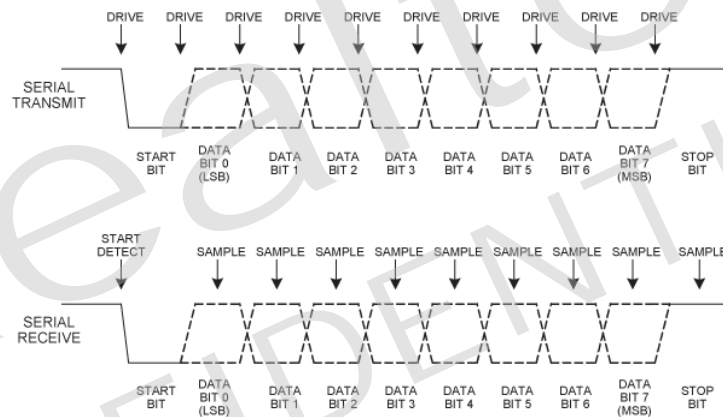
DRIVE DRIVE DRIVE DRIVE DRIVE DRIVE DRIVE DRIVE DRIVE DRIVE

SERIAL TRANSMIT

START BIT

DATA BIT 0 (LSB)

DATA BIT 1

DATA BIT 2

DATA BIT 3

DATA BIT 4

DATA BIT 5

DATA BIT 6

DATA BIT 7 (MSB)

STOP BIT

START DETECT

SAMPLE SAMPLE SAMPLE SAMPLE SAMPLE SAMPLE SAMPLE SAMPLE SAMPLE

SERIAL RECEIVE

START BIT

DATA BIT 0 (LSB)

DATA BIT 1

DATA BIT 2

DATA BIT 3

DATA BIT 4

DATA BIT 5

DATA BIT 6

DATA BIT 7 (MSB)

STOP BIT